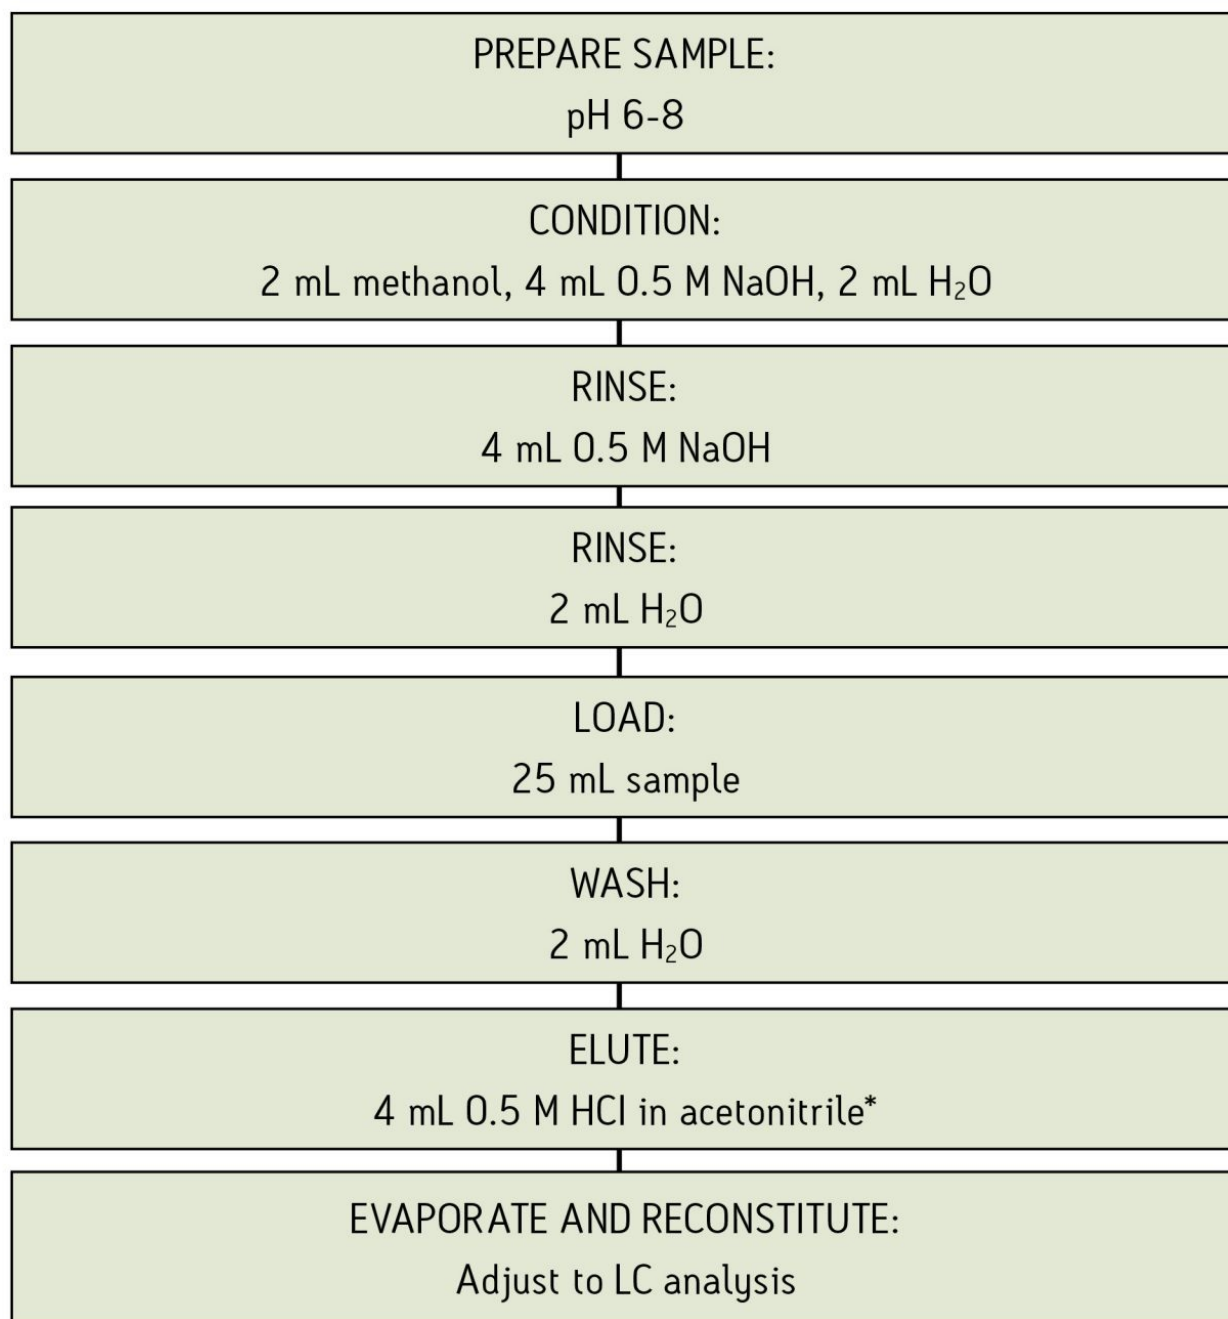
PREPARE SAMPLE:
pH 6-8

CONDITION:
2 mL methanol, 4 mL 0.5 M NaOH, 2 mL $H_2O$

RINSE:
4 mL 0.5 M NaOH

RINSE:
2 mL $H_2O$

LOAD:
25 mL sample

WASH:
2 mL $H_2O$

ELUTE:
4 mL 0.5 M HCl in acetonitrile*

EVAPORATE AND RECONSTITUTE:
Adjust to LC analysis